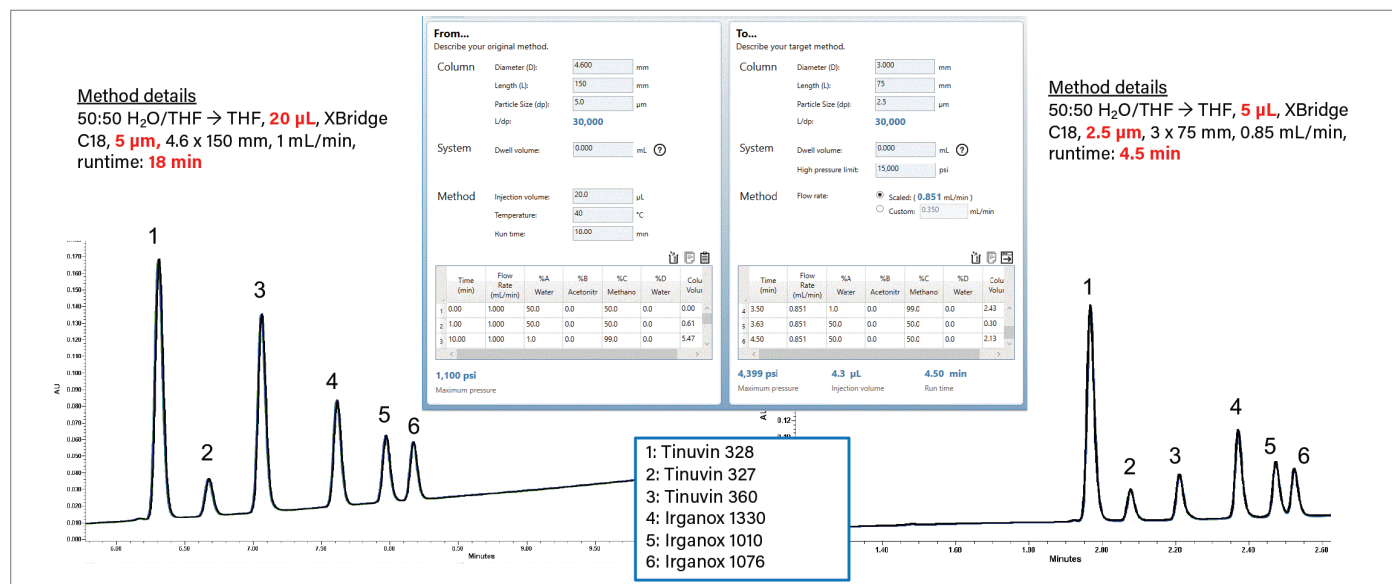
Method details
50:50 $H_2O$/THF → THF, 20 µL, XBridge C18, 5 µm, 4.6 x 150 mm, 1 mL/min, runtime: 18 min

From...
Describe your original method.

Column
Diameter (D): 4.600 mm
Length (L): 150 mm
Particle Size (dp): 5.0 µm
L/dp: 30,000

System
Dwell volume: 0.000 mL ?

Method
Injection volume: 20.0 µL
Temperature: 40 °C
Run time: 10.00 min

| | Time (min) | Flow Rate (mL/min) | %A Water | %B Acetonitr | %C Methano | %D Water | Colu Volu |
|---|---|---|---|---|---|---|---|
| 1 | 0.00 | 1.000 | 50.0 | 0.0 | 50.0 | 0.0 | 0.00 |
| 2 | 1.00 | 1.000 | 50.0 | 0.0 | 50.0 | 0.0 | 0.61 |
| 3 | 10.00 | 1.000 | 1.0 | 0.0 | 99.0 | 0.0 | 5.47 |

1,100 psi
Maximum pressure

To...
Describe your target method.

Column
Diameter (D): 3.000 mm
Length (L): 75 mm
Particle Size (dp): 2.5 µm
L/dp: 30,000

System
Dwell volume: 0.000 mL ?
High pressure limit: 15,000 psi

Method
Flow rate: Scaled: ( 0.851 mL/min )
Custom: 0.350 mL/min

| | Time (min) | Flow Rate (mL/min) | %A Water | %B Acetonitr | %C Methano | %D Water | Colu Volu |
|---|---|---|---|---|---|---|---|
| 4 | 3.50 | 0.851 | 1.0 | 0.0 | 99.0 | 0.0 | 2.43 |
| 5 | 3.63 | 0.851 | 50.0 | 0.0 | 50.0 | 0.0 | 0.30 |
| 6 | 4.50 | 0.851 | 50.0 | 0.0 | 50.0 | 0.0 | 2.13 |

4,399 psi
Maximum pressure
4.3 µL
Injection volume
4.50 min
Run time

Method details
50:50 $H_2O$/THF → THF, 5 µL, XBridge C18, 2.5 µm, 3 x 75 mm, 0.85 mL/min, runtime: 4.5 min

AU
0.170
0.160
0.150
0.140
0.130
0.120
0.110
0.100
0.090
0.080
0.070
0.060
0.050
0.040
0.030
0.020
0.010
0.000

1
2
3
4
5
6

6.00
6.50
7.00
7.50
8.00
8.50
9.00
9.50
Minutes

AU
0.12
0.10

1: Tinuvin 328
2: Tinuvin 327
3: Tinuvin 360
4: Irganox 1330
5: Irganox 1010
6: Irganox 1076

1
2
3
4
5
6

1.40
1.60
1.80
2.00
2.20
2.40
2.60
Minutes